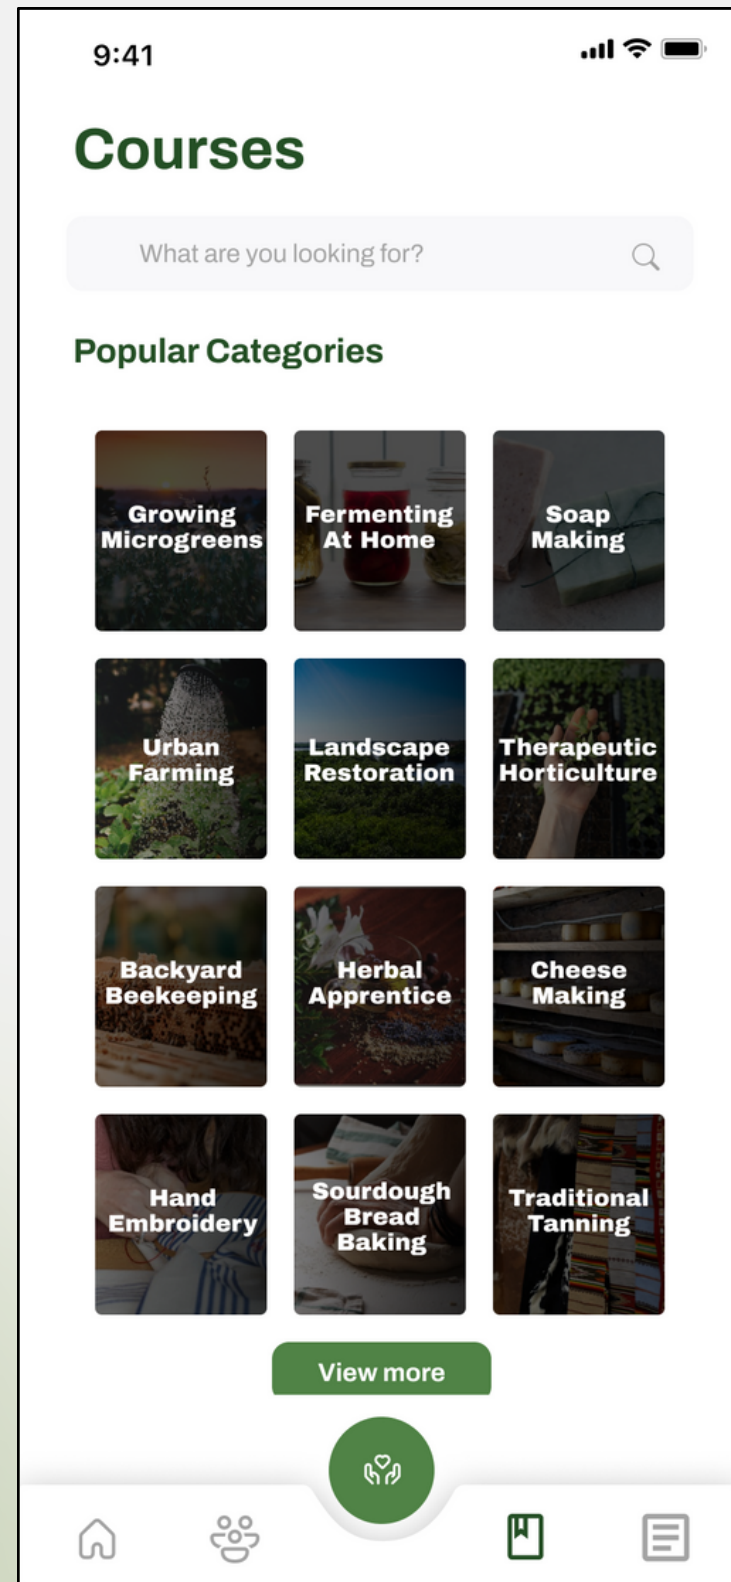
9:41

Courses

What are you looking for?

Popular Categories

Growing Microgreens

Fermenting At Home

Soap Making

Urban Farming

Landscape Restoration

Therapeutic Horticulture

Backyard Beekeeping

Herbal Apprentice

Cheese Making

Hand Embroidery

Sourdough Bread Baking

Traditional Tanning

View more